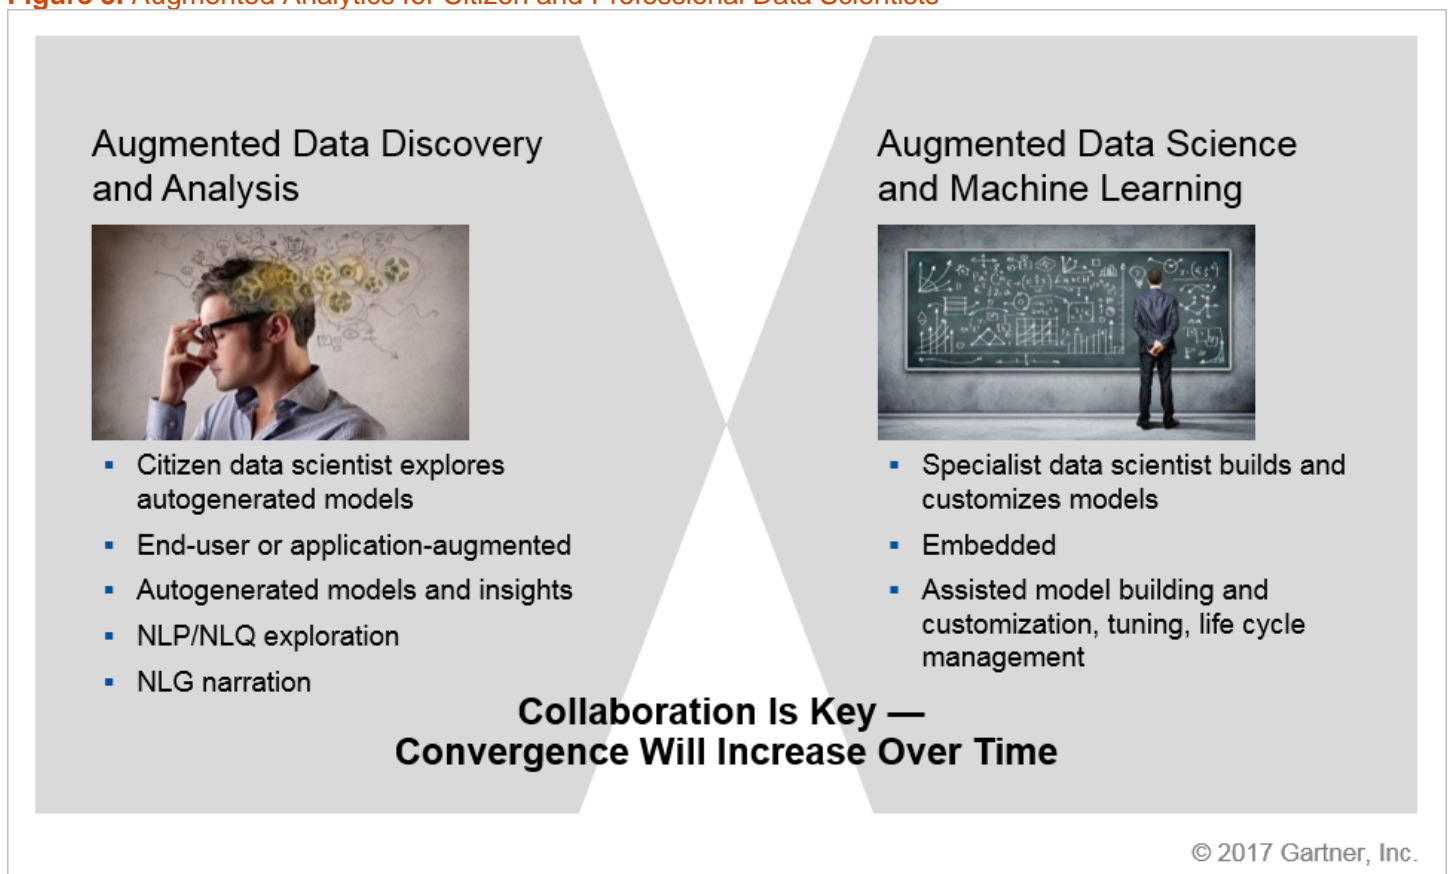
Figure 3. Augmented Analytics for Citizen and Professional Data Scientists

Augmented Data Discovery and Analysis

- Citizen data scientist explores autogenerated models
- End-user or application-augmented
- Autogenerated models and insights
- NLP/NLQ exploration
- NLG narration

Augmented Data Science and Machine Learning

- Specialist data scientist builds and customizes models
- Embedded
- Assisted model building and customization, tuning, life cycle management

Collaboration Is Key — Convergence Will Increase Over Time

© 2017 Gartner, Inc.